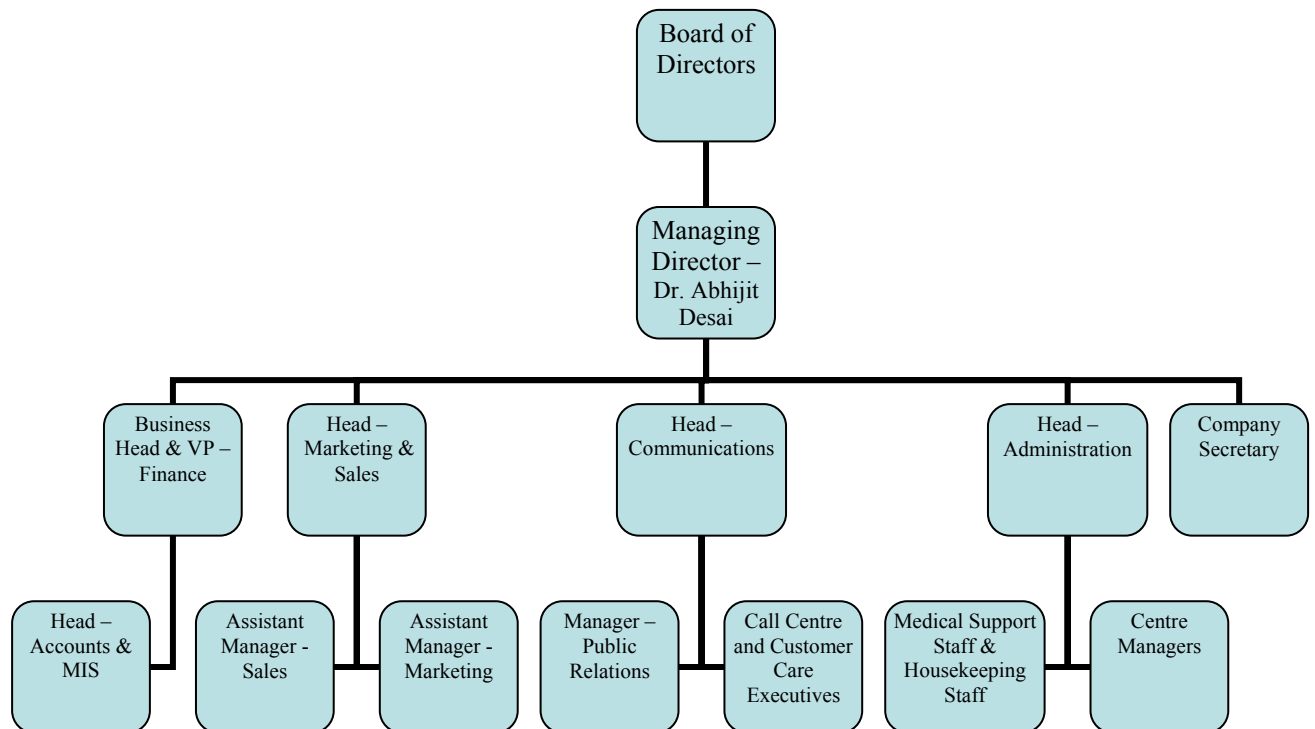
Board of Directors

Managing Director – Dr. Abhijit Desai

Business Head & VP – Finance

Head – Marketing & Sales

Head – Communications

Head – Administration

Company Secretary

Head – Accounts & MIS

Assistant Manager - Sales

Assistant Manager - Marketing

Manager – Public Relations

Call Centre and Customer Care Executives

Medical Support Staff & Housekeeping Staff

Centre Managers